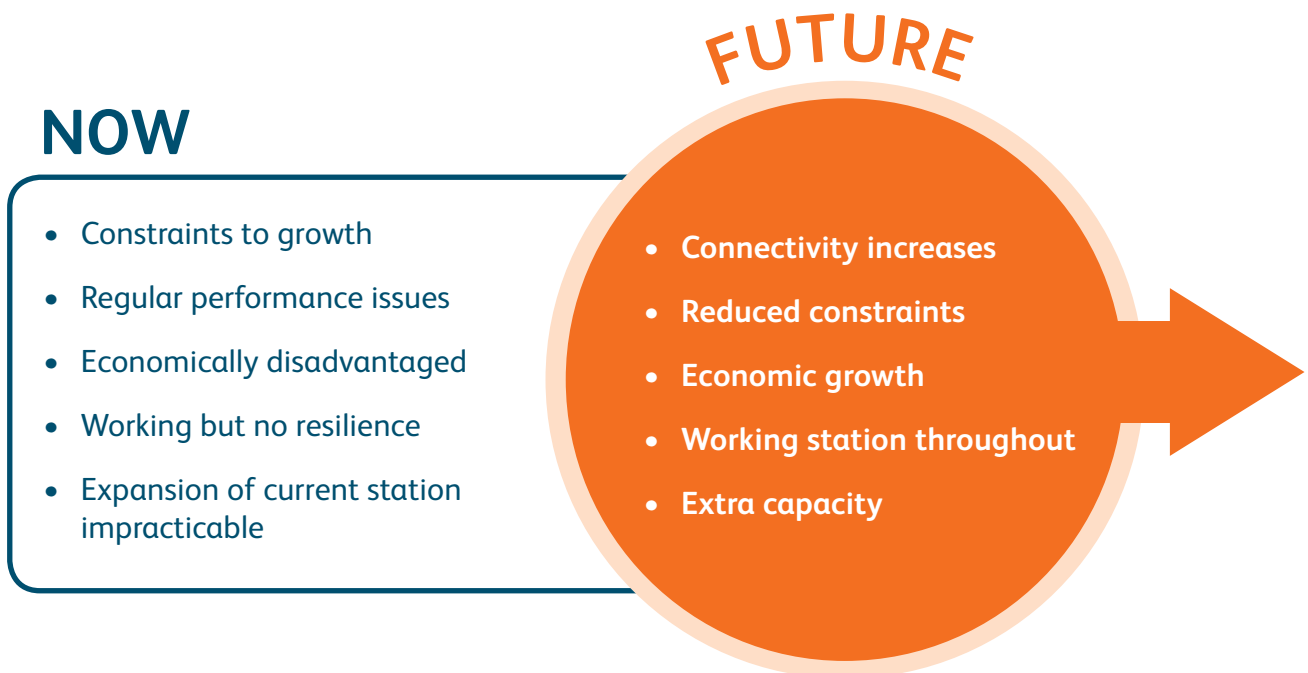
NOW

- Constraints to growth
- Regular performance issues
- Economically disadvantaged
- Working but no resilience
- Expansion of current station impracticable

FUTURE

- Connectivity increases
- Reduced constraints
- Economic growth
- Working station throughout
- Extra capacity